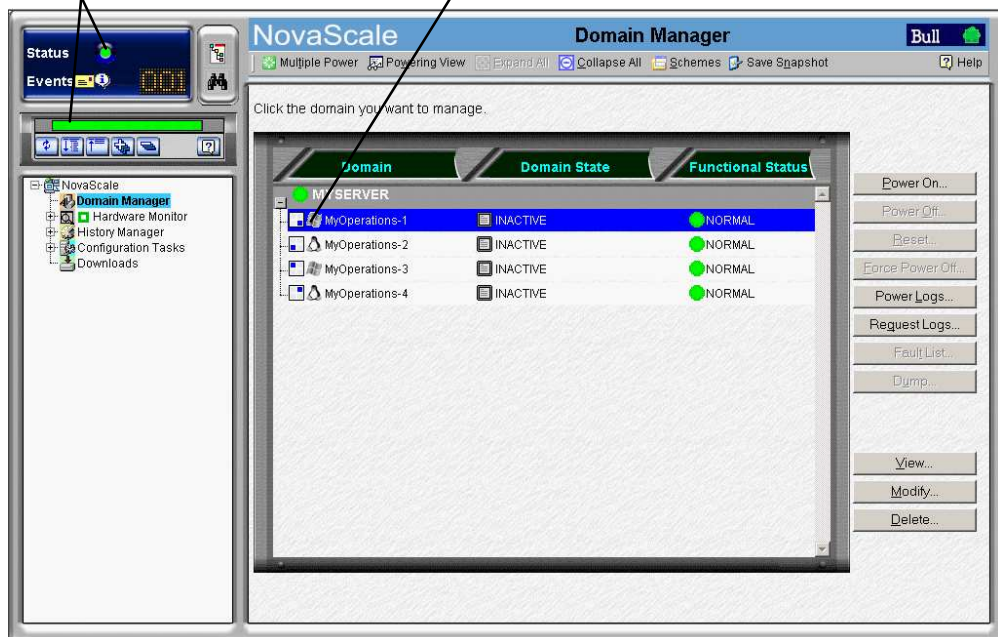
Status

Events

001

NovaScale

Domain Manager

Bull

Multiple Power Powering View Expand All Collapse All Schemes Save Snapshot

Help

Click the domain you want to manage.

NovaScale
Domain Manager
Hardware Monitor
History Manager
Configuration Tasks
Downloads

| Domain | Domain State | Functional Status |
|---|---|---|
| MYSERVER | | |
| MyOperations-1 | INACTIVE | NORMAL |
| MyOperations-2 | INACTIVE | NORMAL |
| MyOperations-3 | INACTIVE | NORMAL |
| MyOperations-4 | INACTIVE | NORMAL |

Power On...
Power Off...
Reset...
Force Power Off...
Power Logs...
Request Logs...
Fault List...
Dump...
View...
Modify...
Delete...